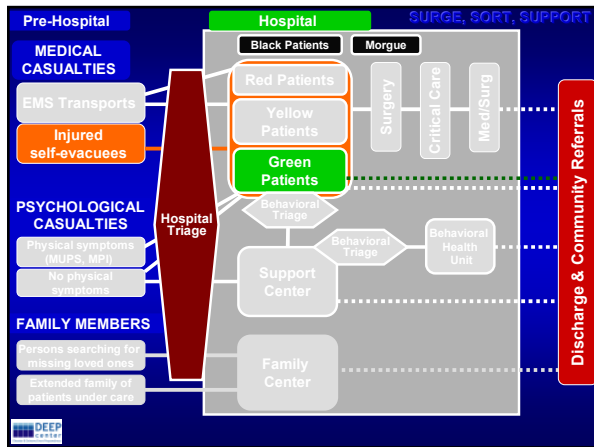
Pre-Hospital

Hospital

SURGE, SORT, SUPPORT

MEDICAL CASUALTIES

EMS Transports

Injured self-evacuees

PSYCHOLOGICAL CASUALTIES

Physical symptoms (MUPS, MPI)

No physical symptoms

FAMILY MEMBERS

Persons searching for missing loved ones

Extended family of patients under care

Hospital Triage

Black Patients

Morgue

Red Patients

Yellow Patients

Green Patients

Surgery

Critical Care

Med/Surg

Behavioral Triage

Behavioral Triage

Behavioral Health Unit

Support Center

Family Center

Discharge & Community Referrals

DEEP Center